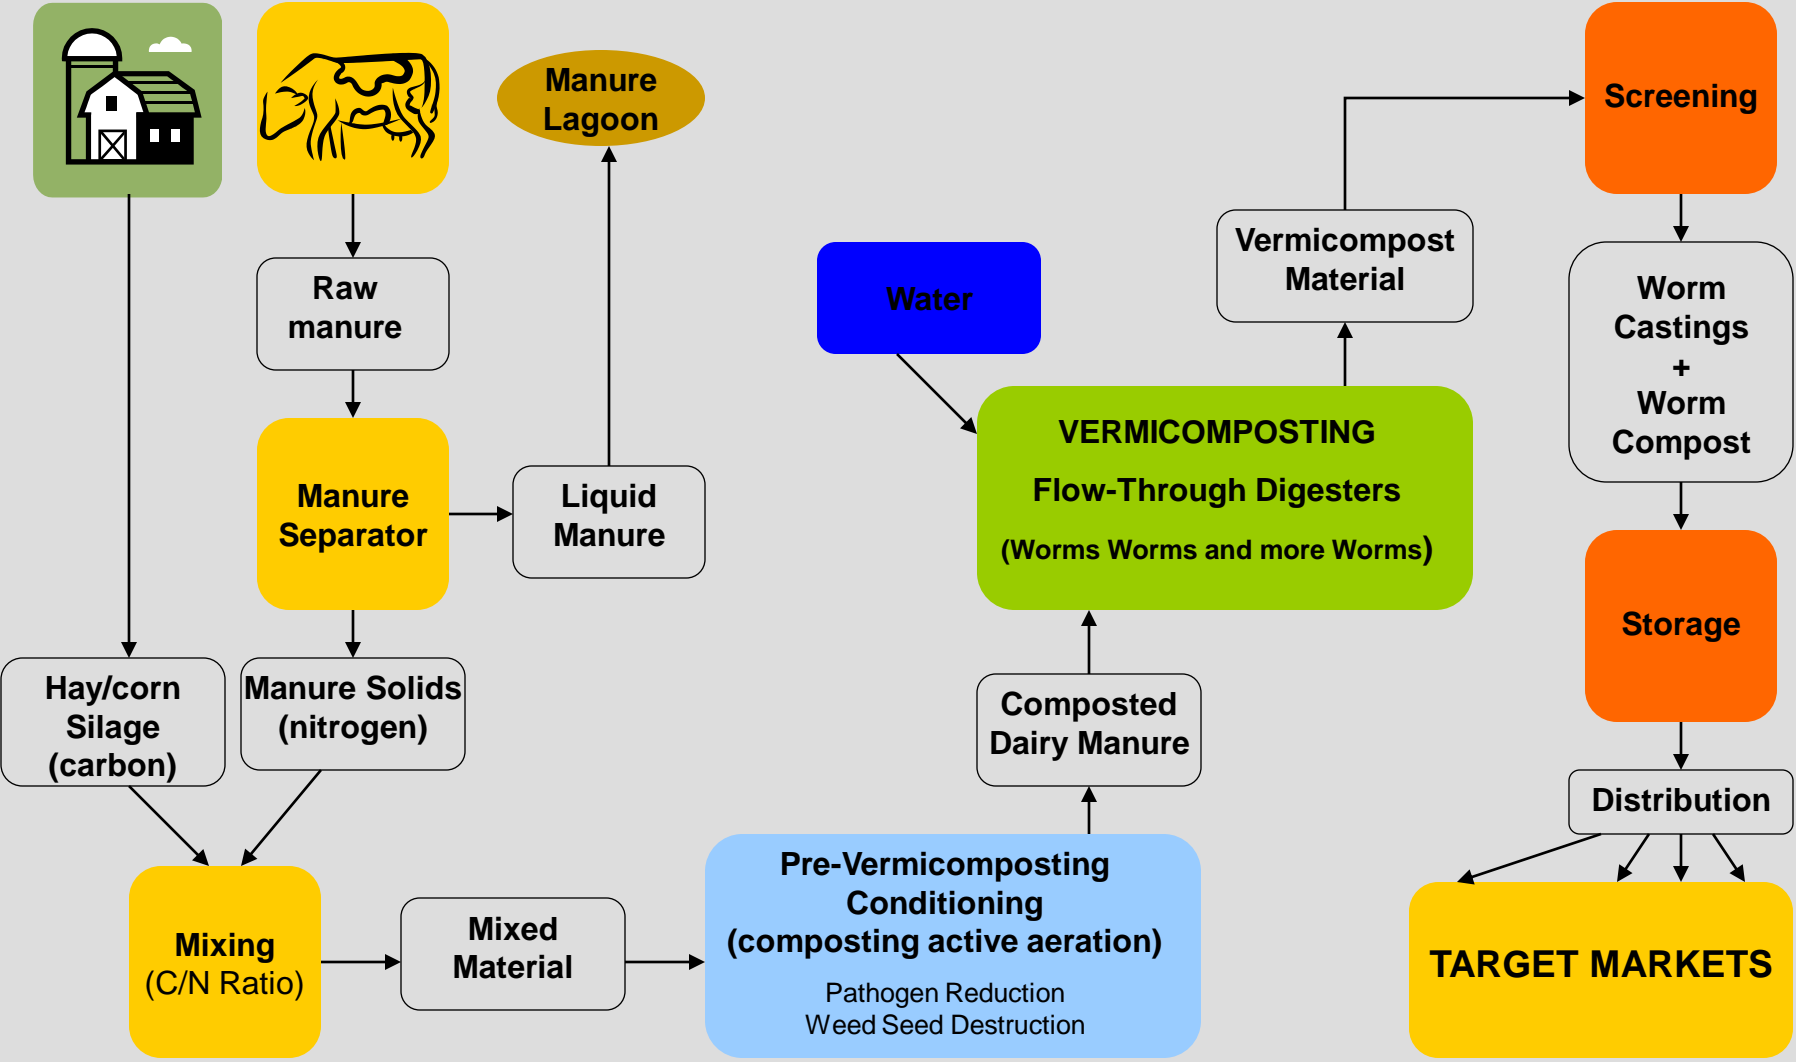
Manure Lagoon

Raw manure

Manure Separator

Liquid Manure

Hay/corn Silage (carbon)

Manure Solids (nitrogen)

Mixing (C/N Ratio)

Mixed Material

Pre-Vermicomposting Conditioning (composting active aeration)

Pathogen Reduction
Weed Seed Destruction

Composted Dairy Manure

Water

VERMICOMPOSTING

Flow-Through Digesters

(Worms Worms and more Worms)

Vermicompost Material

Screening

Worm Castings + Worm Compost

Storage

Distribution

TARGET MARKETS